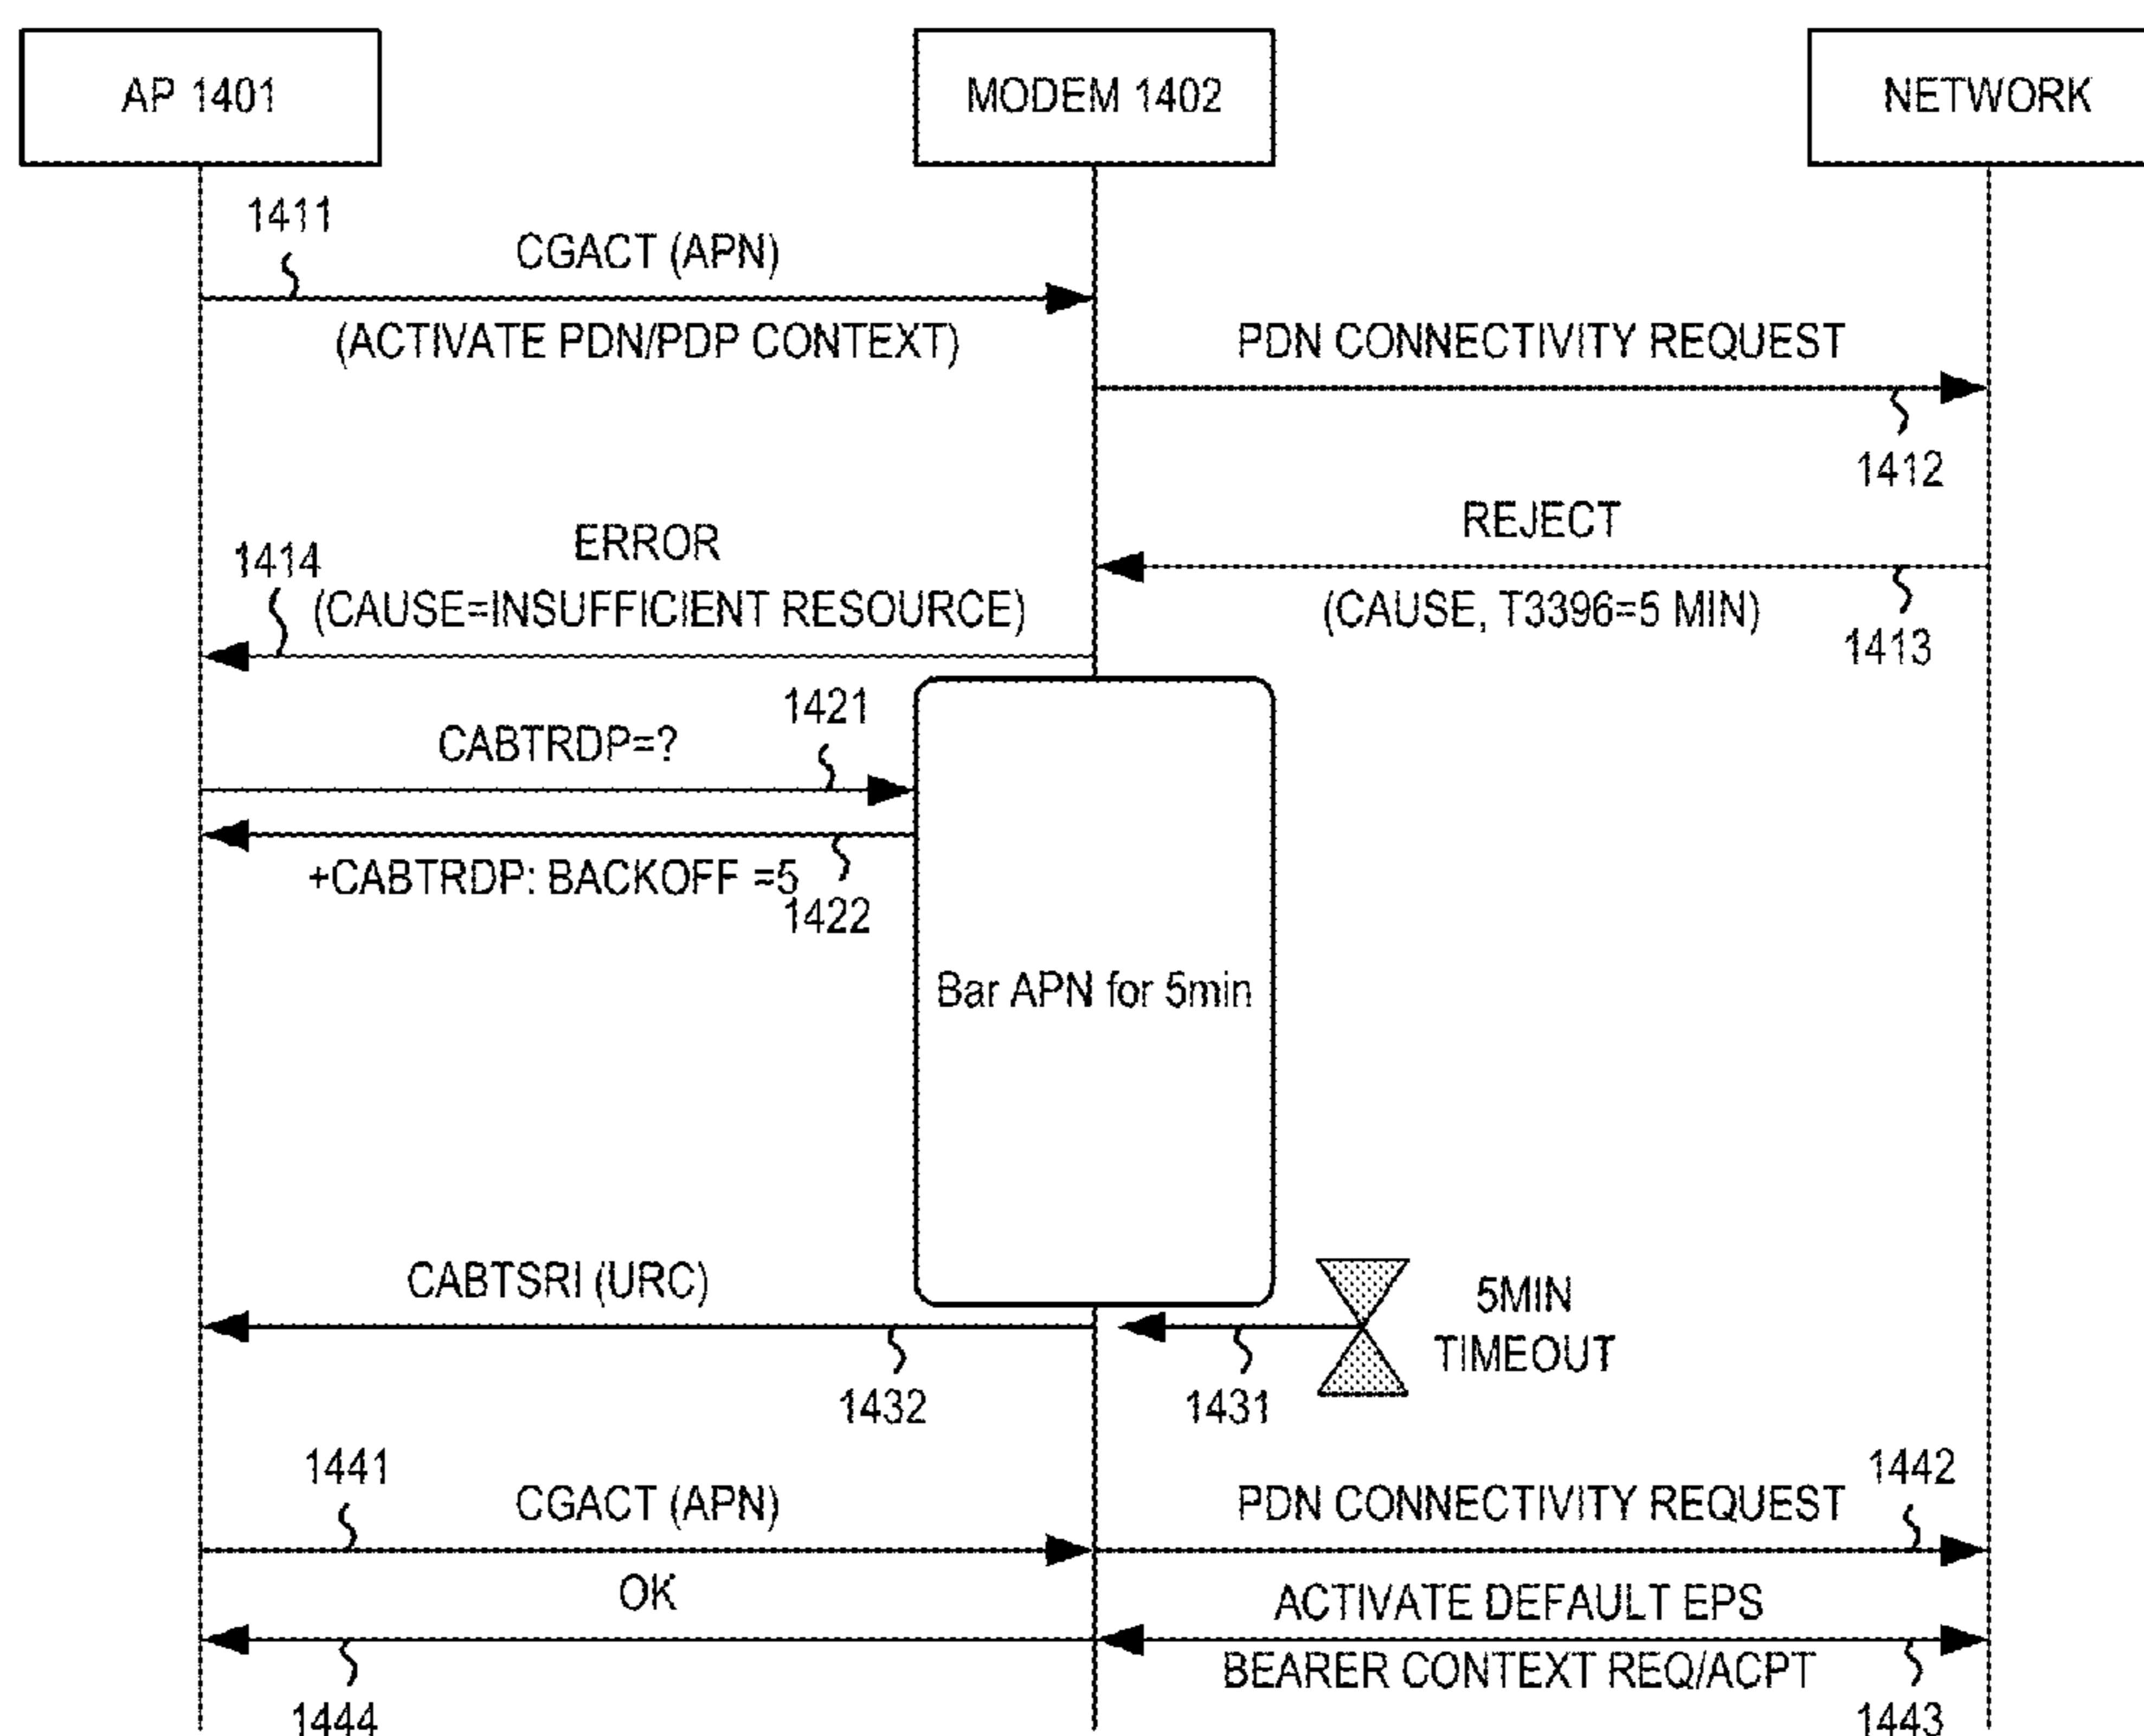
AP 1401

MODEM 1402

NETWORK

1411

CGACT (APN)

(ACTIVATE PDN/PDP CONTEXT)

PDN CONNECTIVITY REQUEST

1412

REJECT

(CAUSE, T3396=5 MIN)

1413

ERROR

1414

(CAUSE=INSUFFICIENT RESOURCE)

1421

CABTRDP=?

+CABTRDP: BACKOFF =5

1422

Bar APN for 5min

CABTSRI (URC)

5MIN TIMEOUT

1432

1431

1441

CGACT (APN)

PDN CONNECTIVITY REQUEST

1442

OK

ACTIVATE DEFAULT EPS BEARER CONTEXT REQ/ACPT

1444

1443